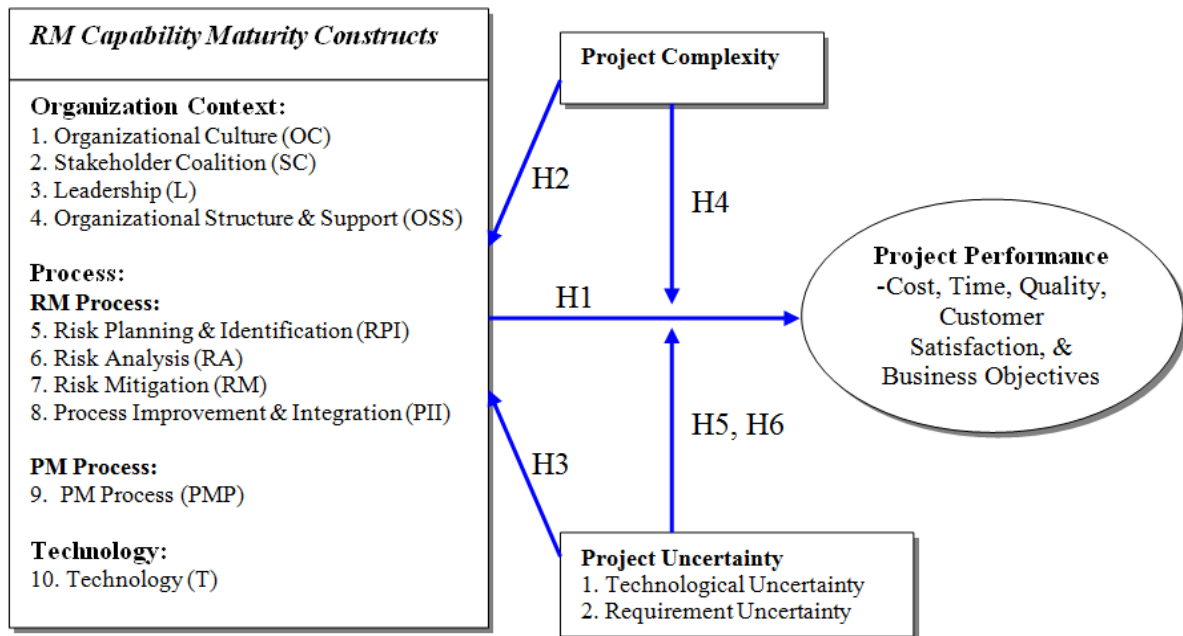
RM Capability Maturity Constructs

Organization Context:
1. Organizational Culture (OC)
2. Stakeholder Coalition (SC)
3. Leadership (L)
4. Organizational Structure & Support (OSS)

Process:
RM Process:
5. Risk Planning & Identification (RPI)
6. Risk Analysis (RA)
7. Risk Mitigation (RM)
8. Process Improvement & Integration (PII)

PM Process:
9. PM Process (PMP)

Technology:
10. Technology (T)

Project Complexity

H2

H4

H1

H3

H5, H6

Project Performance
-Cost, Time, Quality, Customer Satisfaction, & Business Objectives

Project Uncertainty
1. Technological Uncertainty
2. Requirement Uncertainty